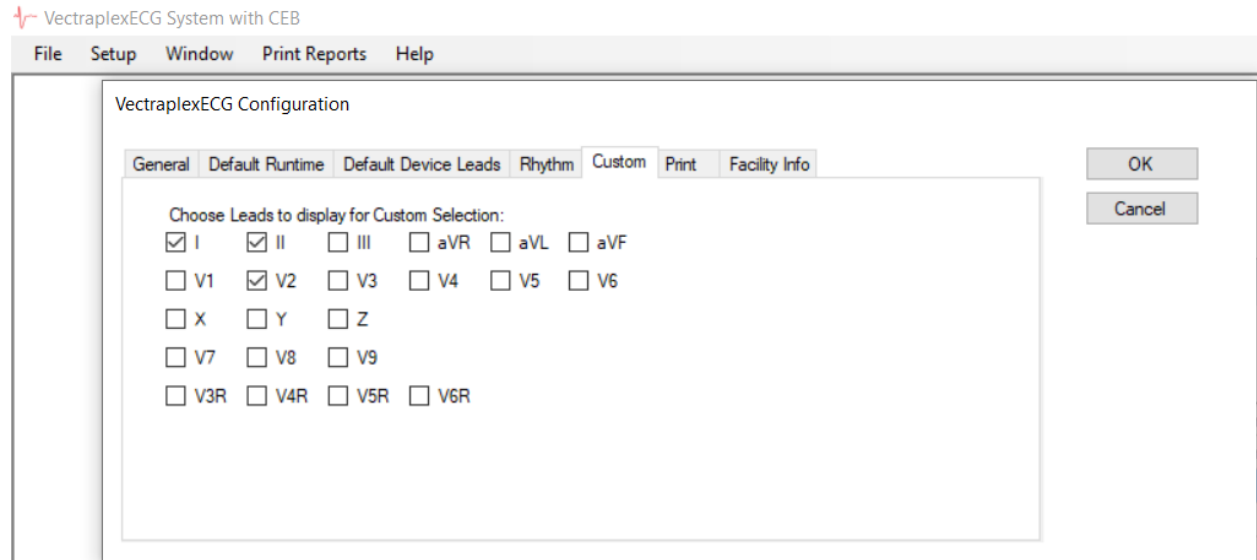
VectraplexECG System with CEB

File Setup Window Print Reports Help

VectraplexECG Configuration

General Default Runtime Default Device Leads Rhythm Custom Print Facility Info

OK

Cancel

Choose Leads to display for Custom Selection:

☑ I ☑ II ☐ III ☐ aVR ☐ aVL ☐ aVF

☐ V1 ☑ V2 ☐ V3 ☐ V4 ☐ V5 ☐ V6

☐ X ☐ Y ☐ Z

☐ V7 ☐ V8 ☐ V9

☐ V3R ☐ V4R ☐ V5R ☐ V6R